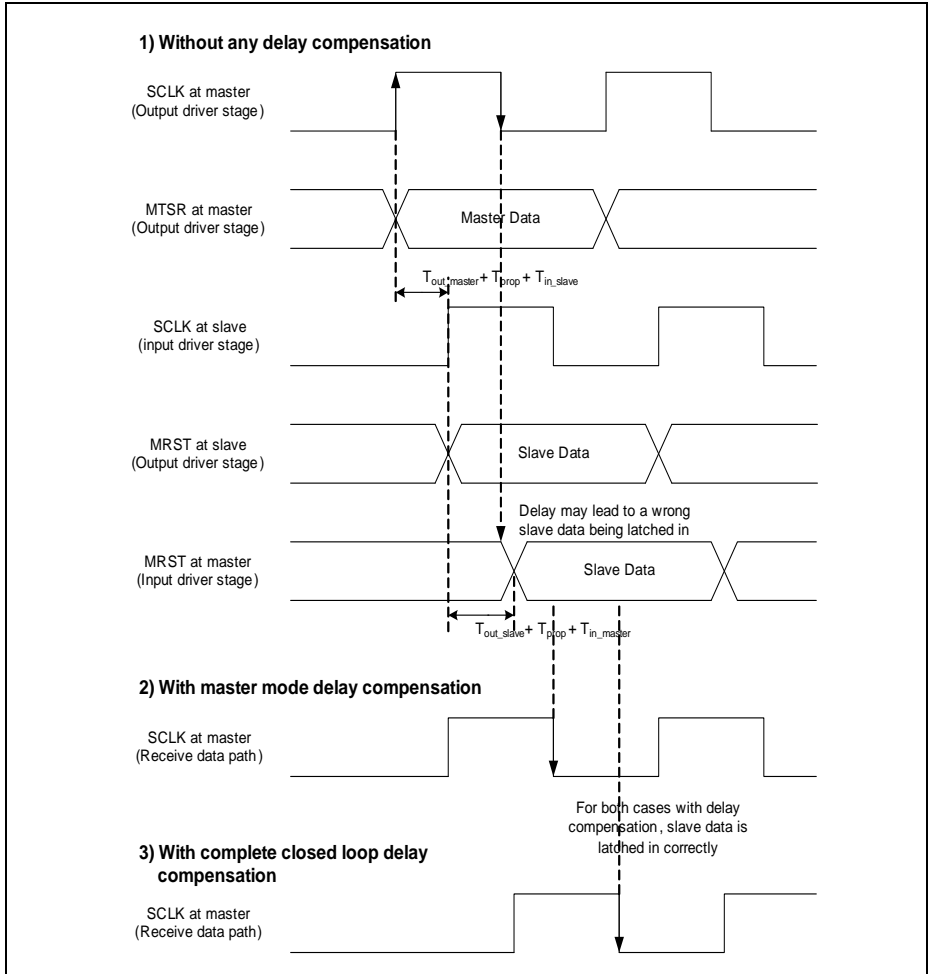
1) Without any delay compensation

SCLK at master
(Output driver stage)

MTSR at master
(Output driver stage)

Master Data

$T_{out\_master} + T_{prop} + T_{in\_slave}$

SCLK at slave
(input driver stage)

MRST at slave
(Output driver stage)

Slave Data

Delay may lead to a wrong slave data being latched in

MRST at master
(Input driver stage)

Slave Data

$T_{out\_slave} + T_{prop} + T_{in\_master}$

2) With master mode delay compensation

SCLK at master
(Receive data path)

For both cases with delay compensation, slave data is latched in correctly

3) With complete closed loop delay compensation

SCLK at master
(Receive data path)